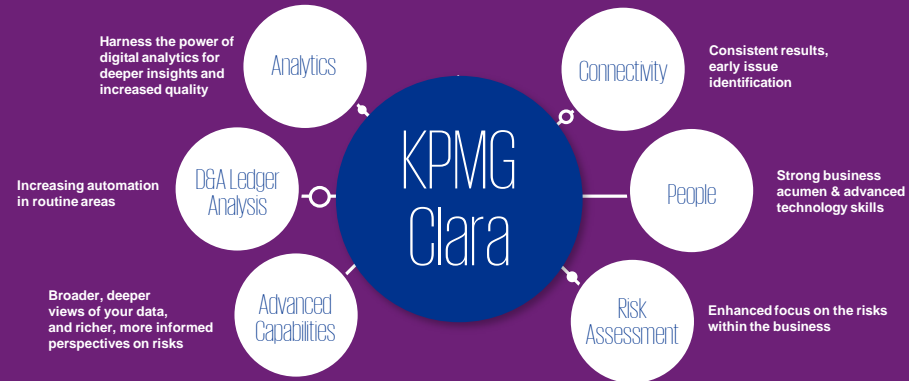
KPMG Clara

Harness the power of digital analytics for deeper insights and increased quality

Analytics

Connectivity

Consistent results, early issue identification

Increasing automation in routine areas

D&A Ledger Analysis

People

Strong business acumen & advanced technology skills

Broader, deeper views of your data, and richer, more informed perspectives on risks

Advanced Capabilities

Risk Assessment

Enhanced focus on the risks within the business